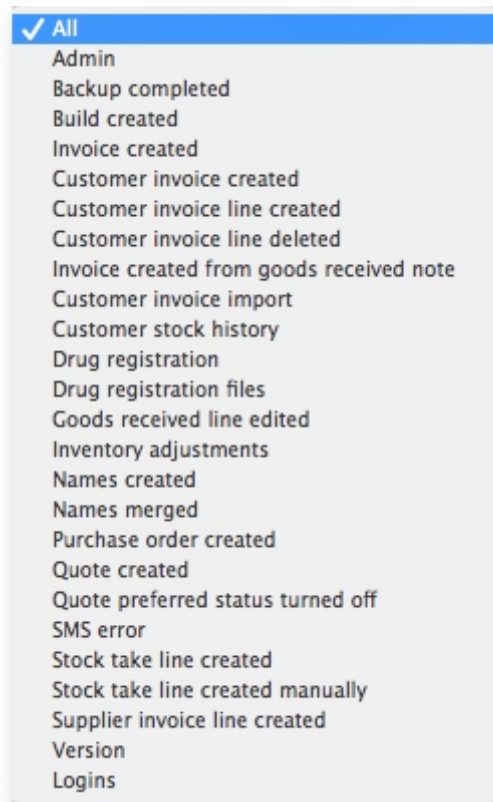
✓ All
Admin
Backup completed
Build created
Invoice created
Customer invoice created
Customer invoice line created
Customer invoice line deleted
Invoice created from goods received note
Customer invoice import
Customer stock history
Drug registration
Drug registration files
Goods received line edited
Inventory adjustments
Names created
Names merged
Purchase order created
Quote created
Quote preferred status turned off
SMS error
Stock take line created
Stock take line created manually
Supplier invoice line created
Version
Logins